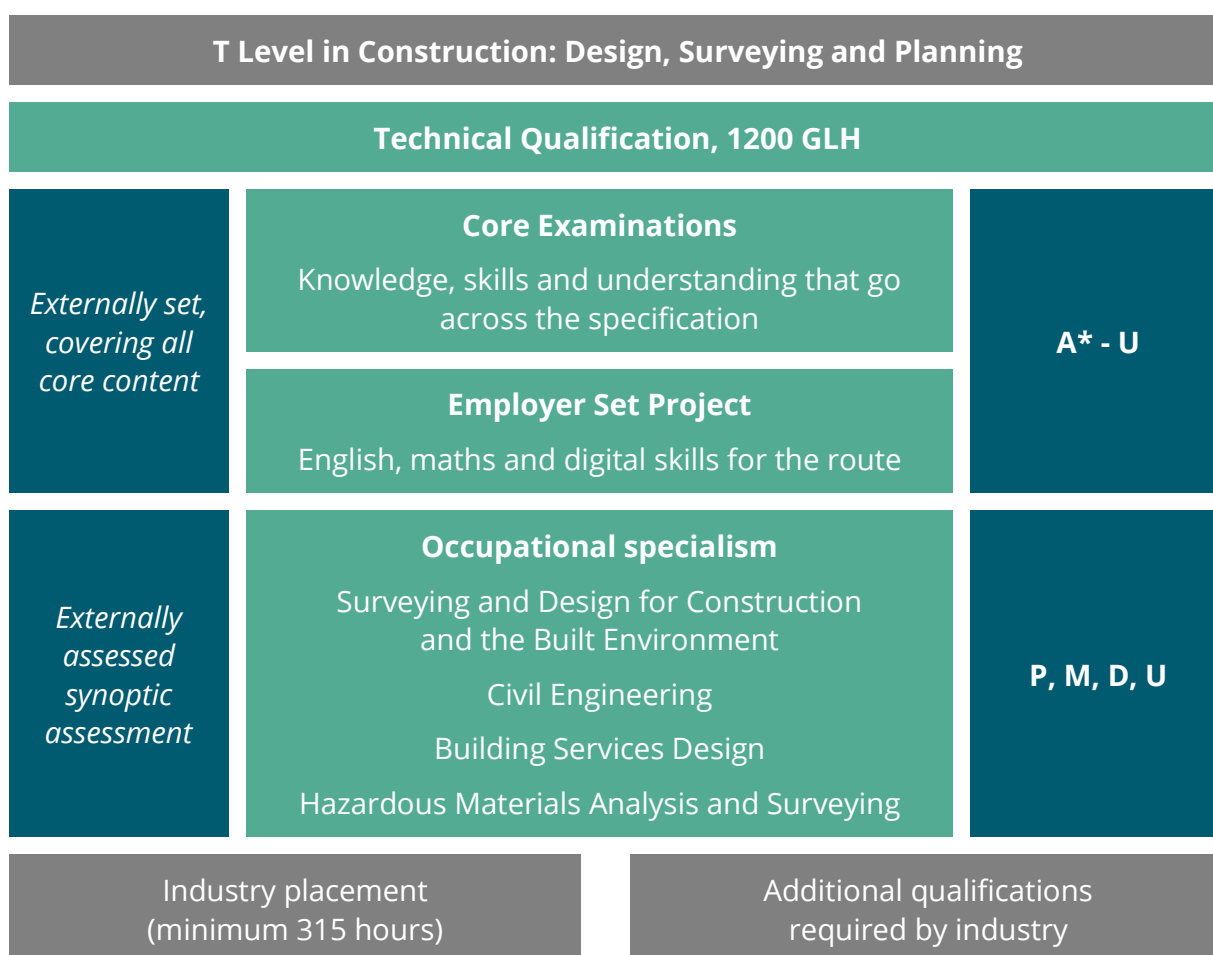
T Level in Construction: Design, Surveying and Planning

Technical Qualification, 1200 GLH

Externally set, covering all core content

Core Examinations

Knowledge, skills and understanding that go across the specification

Employer Set Project

English, maths and digital skills for the route

A* - U

Externally assessed synoptic assessment

Occupational specialism

Surveying and Design for Construction and the Built Environment

Civil Engineering

Building Services Design

Hazardous Materials Analysis and Surveying

P, M, D, U

Industry placement (minimum 315 hours)

Additional qualifications required by industry